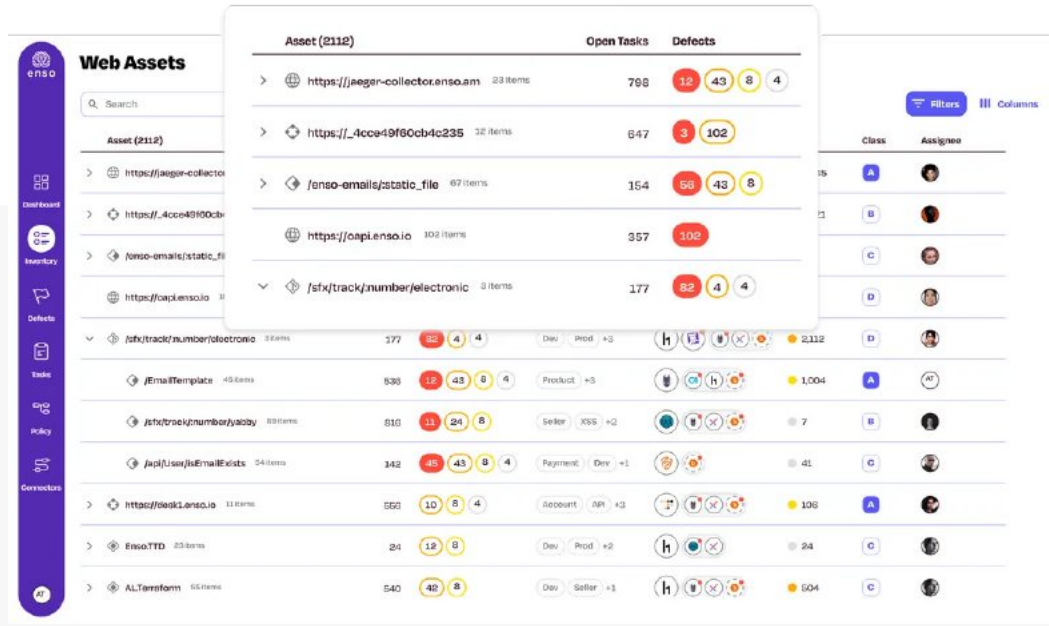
enso

Dashboard

Inventory

Defects

Tasks

Policy

Connectors

AT

Web Assets

Search

Filters

Columns

| Asset (2112) | Open Tasks | Defects |
|---|---|---|
| https://jaeger-collector.enso.am 23 items | 798 | 12 43 8 4 |
| https://_4cce49f60cb4c235 32 items | 647 | 3 102 |
| /enso-emails/:static_file 67 items | 154 | 56 43 8 |
| https://oapi.enso.io 102 items | 357 | 102 |
| /sfx/track/:number/electronic 3 items | 177 | 82 4 4 |

| Asset (2112) | | | | | | Class | Assignee |
|---|---|---|---|---|---|---|---|
| https://jaeger-collector | | | | | ...ss | A | |
| https://_4cce49f60cb... | | | | | ...21 | B | |
| /enso-emails/:static_fi... | | | | | | C | |
| https://oapi.enso.io | | | | | | D | |
| /sfx/track/:number/electronic 3 items | 177 | 82 4 4 | Dev Prod +3 | | 2,112 | D | |
| /EmailTemplate 45 items | 536 | 12 43 8 4 | Product +3 | | 1,004 | A | AT |
| /sfx/track/:number/yabby 89 items | 816 | 11 24 8 | Seller XSS +2 | | 7 | B | |
| /api/User/isEmailExists 34 items | 142 | 45 43 8 4 | Payment Dev +1 | | 41 | C | |
| https://desk1.enso.io 11 items | 556 | 10 8 4 | Account API +3 | | 106 | A | |
| Enso.TTD 23 items | 24 | 12 8 | Dev Prod +2 | | 24 | C | |
| AL.Terraform 55 items | 540 | 42 8 | Dev Seller +1 | | 504 | C | |